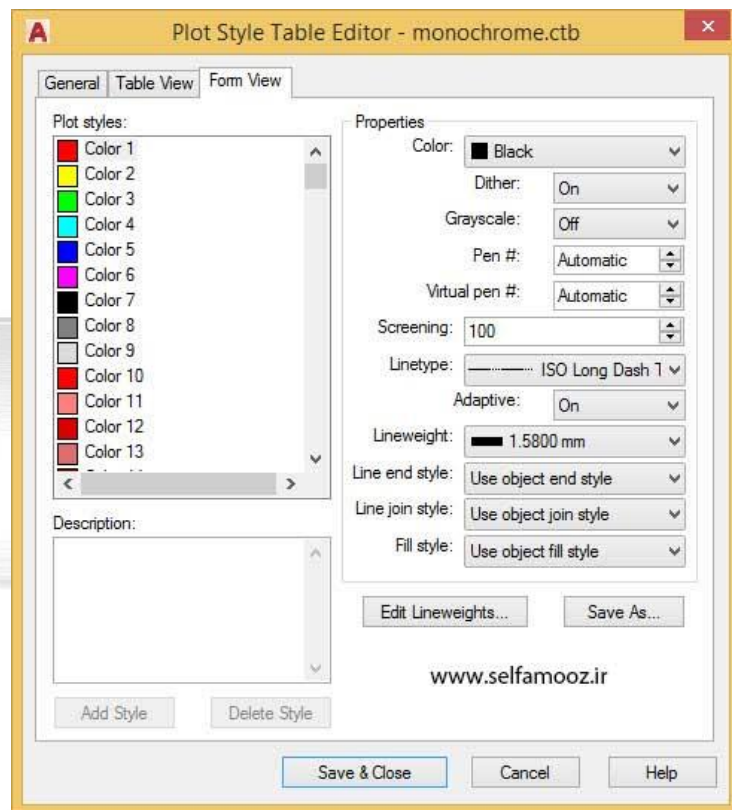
Plot Style Table Editor - monochrome.ctb

General | Table View | Form View

Plot styles:
Color 1
Color 2
Color 3
Color 4
Color 5
Color 6
Color 7
Color 8
Color 9
Color 10
Color 11
Color 12
Color 13

Description:

Add Style | Delete Style

Properties
Color: Black
Dither: On
Grayscale: Off
Pen #: Automatic
Virtual pen #: Automatic
Screening: 100
Linetype: ISO Long Dash T
Adaptive: On
Lineweight: 1.5800 mm
Line end style: Use object end style
Line join style: Use object join style
Fill style: Use object fill style

Edit Lineweights... | Save As...

www.selfamooz.ir

Save & Close | Cancel | Help